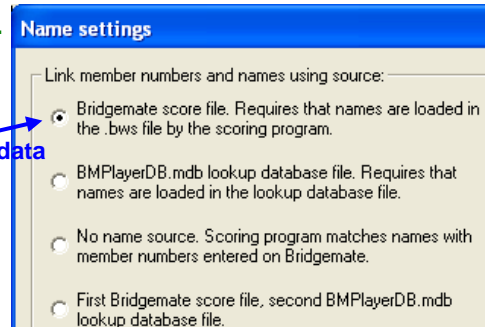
Name settings

Link member numbers and names using source:

Bridgemate score file. Requires that names are loaded in the .bws file by the scoring program.

data

BMPlayerDB.mdb lookup database file. Requires that names are loaded in the lookup database file.

No name source. Scoring program matches names with member numbers entered on Bridgemate.

First Bridgemate score file, second BMPlayerDB.mdb lookup database file.